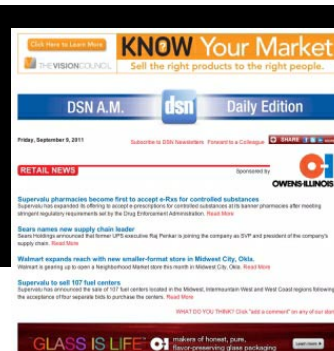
Click Here to Learn More
KNOW Your Market
THE VISION COUNCIL
Sell the right products to the right people.

DSN A.M. dsn Daily Edition

Friday, September 9, 2011
Subscribe to DSN Newsletters Forward to a Colleague
SHARE

RETAIL NEWS
Sponsored by
OWENS-ILLINOIS

Supervalu pharmacies become first to accept e-Rxs for controlled substances
Supervalu has expanded its offering to accept e-prescriptions for controlled substances at its banner pharmacies after meeting stringent regulatory requirements set by the Drug Enforcement Administration. Read More

Sears names new supply chain leader
Sears Holdings announced that former UPS executive Raj Penkar is joining the company as SVP and president of the company's supply chain. Read More

Walmart expands reach with new smaller-format store in Midwest City, Okla.
Walmart is gearing up to open a Neighborhood Market store this month in Midwest City, Okla. Read More

Supervalu to sell 107 fuel centers
Supervalu has announced the sale of 107 fuel centers located in the Midwest, Intermountain West and West Coast regions following the acceptance of four separate bids to purchase the centers. Read More

WHAT DO YOU THINK? Click "add a comment" on any of our stories

GLASS IS LIFE
makers of honest, pure, flavor-preserving glass packaging
Learn more